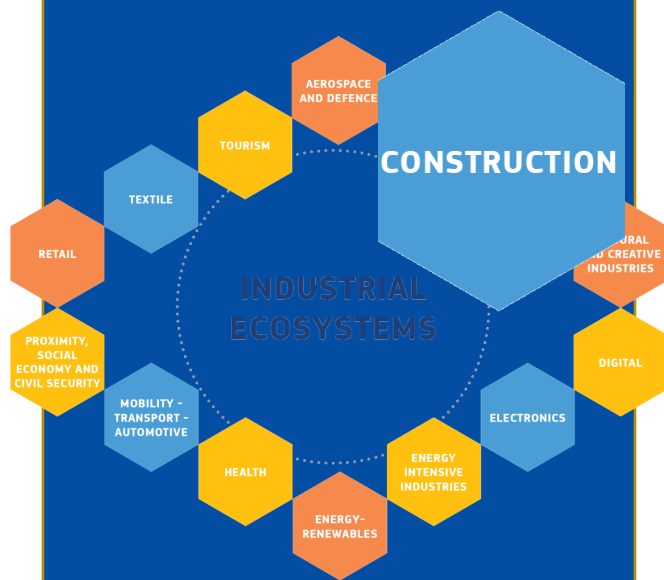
AEROSPACE AND DEFENCE

CONSTRUCTION

TOURISM

TEXTILE

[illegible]URAL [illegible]D CREATIVE INDUSTRIES

RETAIL

INDUSTRIAL ECOSYSTEMS

PROXIMITY, SOCIAL ECONOMY AND CIVIL SECURITY

DIGITAL

MOBILITY - TRANSPORT - AUTOMOTIVE

ELECTRONICS

HEALTH

ENERGY INTENSIVE INDUSTRIES

ENERGY-RENEWABLES